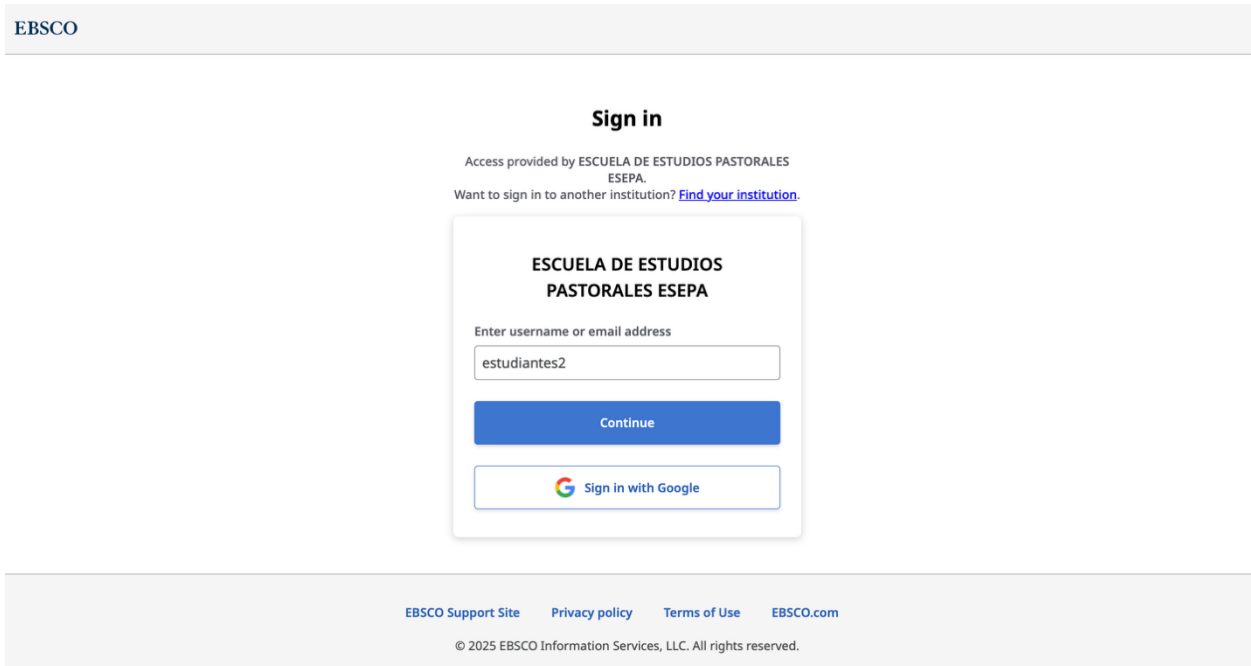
EBSCO

Sign in

Access provided by ESCUELA DE ESTUDIOS PASTORALES ESEPA.
Want to sign in to another institution? Find your institution.

ESCUELA DE ESTUDIOS PASTORALES ESEPA

Enter username or email address

estudiantes2

Continue

Sign in with Google

EBSCO Support Site Privacy policy Terms of Use EBSCO.com

© 2025 EBSCO Information Services, LLC. All rights reserved.